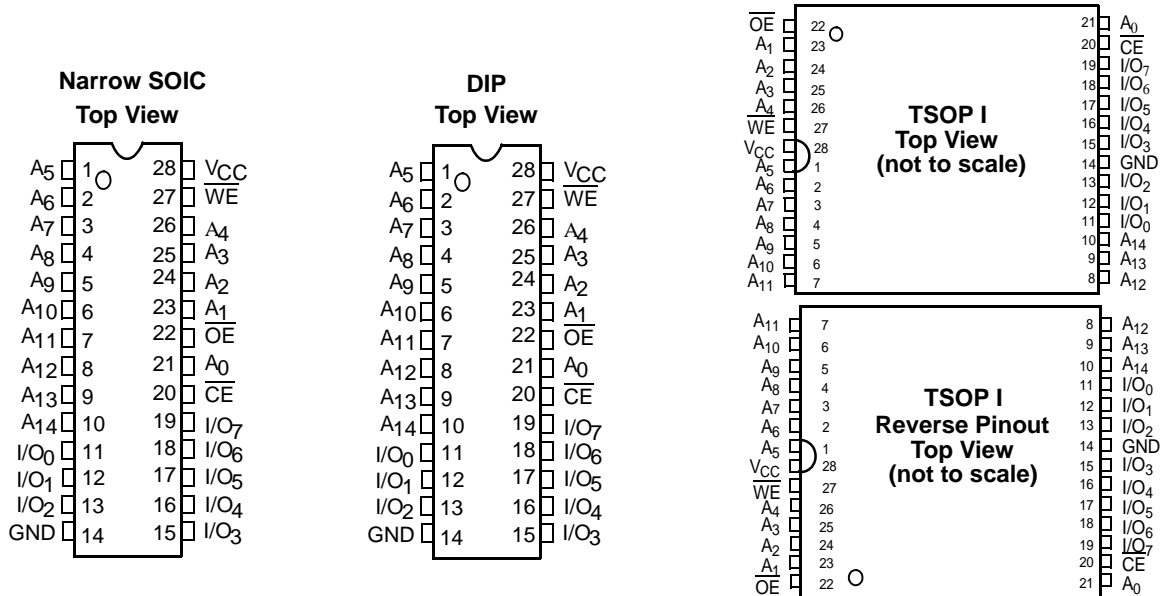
Narrow SOIC
Top View

| | | | |
|---|---|---|---|
| $A_5$ | 1 | 28 | $V_{CC}$ |
| $A_6$ | 2 | 27 | $\overline{WE}$ |
| $A_7$ | 3 | 26 | $A_4$ |
| $A_8$ | 4 | 25 | $A_3$ |
| $A_9$ | 5 | 24 | $A_2$ |
| $A_{10}$ | 6 | 23 | $A_1$ |
| $A_{11}$ | 7 | 22 | $\overline{OE}$ |
| $A_{12}$ | 8 | 21 | $A_0$ |
| $A_{13}$ | 9 | 20 | $\overline{CE}$ |
| $A_{14}$ | 10 | 19 | $I/O_7$ |
| $I/O_0$ | 11 | 18 | $I/O_6$ |
| $I/O_1$ | 12 | 17 | $I/O_5$ |
| $I/O_2$ | 13 | 16 | $I/O_4$ |
| GND | 14 | 15 | $I/O_3$ |

DIP
Top View

| | | | |
|---|---|---|---|
| $A_5$ | 1 | 28 | $V_{CC}$ |
| $A_6$ | 2 | 27 | $\overline{WE}$ |
| $A_7$ | 3 | 26 | $A_4$ |
| $A_8$ | 4 | 25 | $A_3$ |
| $A_9$ | 5 | 24 | $A_2$ |
| $A_{10}$ | 6 | 23 | $A_1$ |
| $A_{11}$ | 7 | 22 | $\overline{OE}$ |
| $A_{12}$ | 8 | 21 | $A_0$ |
| $A_{13}$ | 9 | 20 | $\overline{CE}$ |
| $A_{14}$ | 10 | 19 | $I/O_7$ |
| $I/O_0$ | 11 | 18 | $I/O_6$ |
| $I/O_1$ | 12 | 17 | $I/O_5$ |
| $I/O_2$ | 13 | 16 | $I/O_4$ |
| GND | 14 | 15 | $I/O_3$ |

TSOP I
Top View
(not to scale)

| | | | |
|---|---|---|---|
| $\overline{OE}$ | 22 | 21 | $A_0$ |
| $A_1$ | 23 | 20 | $\overline{CE}$ |
| $A_2$ | 24 | 19 | $I/O_7$ |
| $A_3$ | 25 | 18 | $I/O_6$ |
| $A_4$ | 26 | 17 | $I/O_5$ |
| $\overline{WE}$ | 27 | 16 | $I/O_4$ |
| $V_{CC}$ | 28 | 15 | $I/O_3$ |
| $A_5$ | 1 | 14 | GND |
| $A_6$ | 2 | 13 | $I/O_2$ |
| $A_7$ | 3 | 12 | $I/O_1$ |
| $A_8$ | 4 | 11 | $I/O_0$ |
| $A_9$ | 5 | 10 | $A_{14}$ |
| $A_{10}$ | 6 | 9 | $A_{13}$ |
| $A_{11}$ | 7 | 8 | $A_{12}$ |

TSOP I
Reverse Pinout
Top View
(not to scale)

| | | | |
|---|---|---|---|
| $A_{11}$ | 7 | 8 | $A_{12}$ |
| $A_{10}$ | 6 | 9 | $A_{13}$ |
| $A_9$ | 5 | 10 | $A_{14}$ |
| $A_8$ | 4 | 11 | $I/O_0$ |
| $A_7$ | 3 | 12 | $I/O_1$ |
| $A_6$ | 2 | 13 | $I/O_2$ |
| $A_5$ | 1 | 14 | GND |
| $V_{CC}$ | 28 | 15 | $I/O_3$ |
| $\overline{WE}$ | 27 | 16 | $I/O_4$ |
| $A_4$ | 26 | 17 | $I/O_5$ |
| $A_3$ | 25 | 18 | $I/O_6$ |
| $A_2$ | 24 | 19 | $I/O_7$ |
| $A_1$ | 23 | 20 | $\overline{CE}$ |
| $\overline{OE}$ | 22 | 21 | $A_0$ |